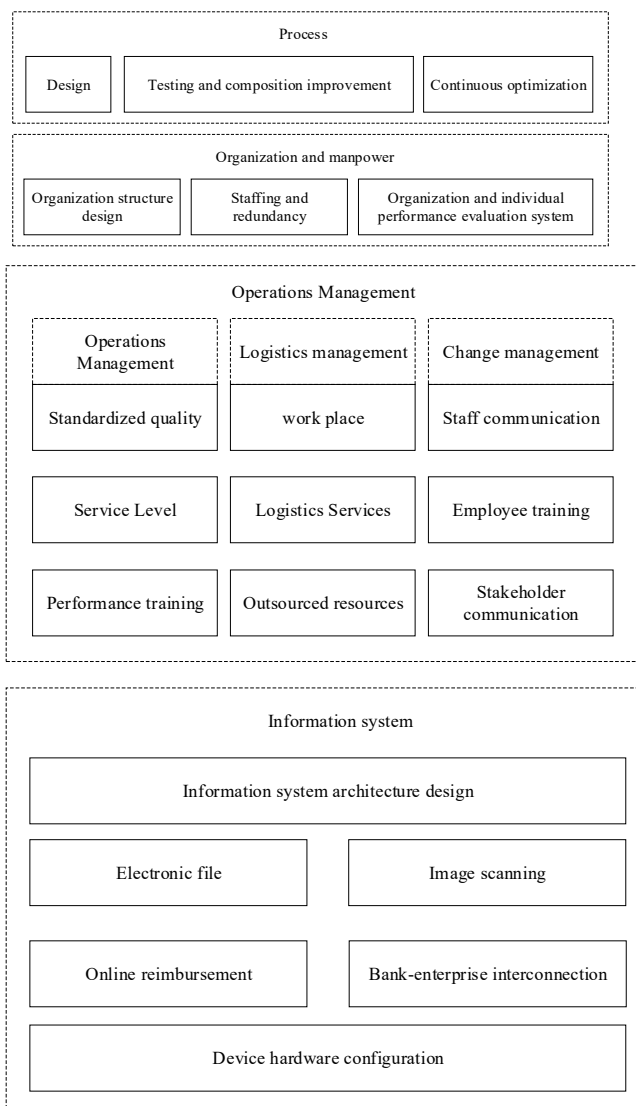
Process

Design

Testing and composition improvement

Continuous optimization

Organization and manpower

Organization structure design

Staffing and redundancy

Organization and individual performance evaluation system

Operations Management

Operations Management

Logistics management

Change management

Standardized quality

work place

Staff communication

Service Level

Logistics Services

Employee training

Performance training

Outsourced resources

Stakeholder communication

Information system

Information system architecture design

Electronic file

Image scanning

Online reimbursement

Bank-enterprise interconnection

Device hardware configuration